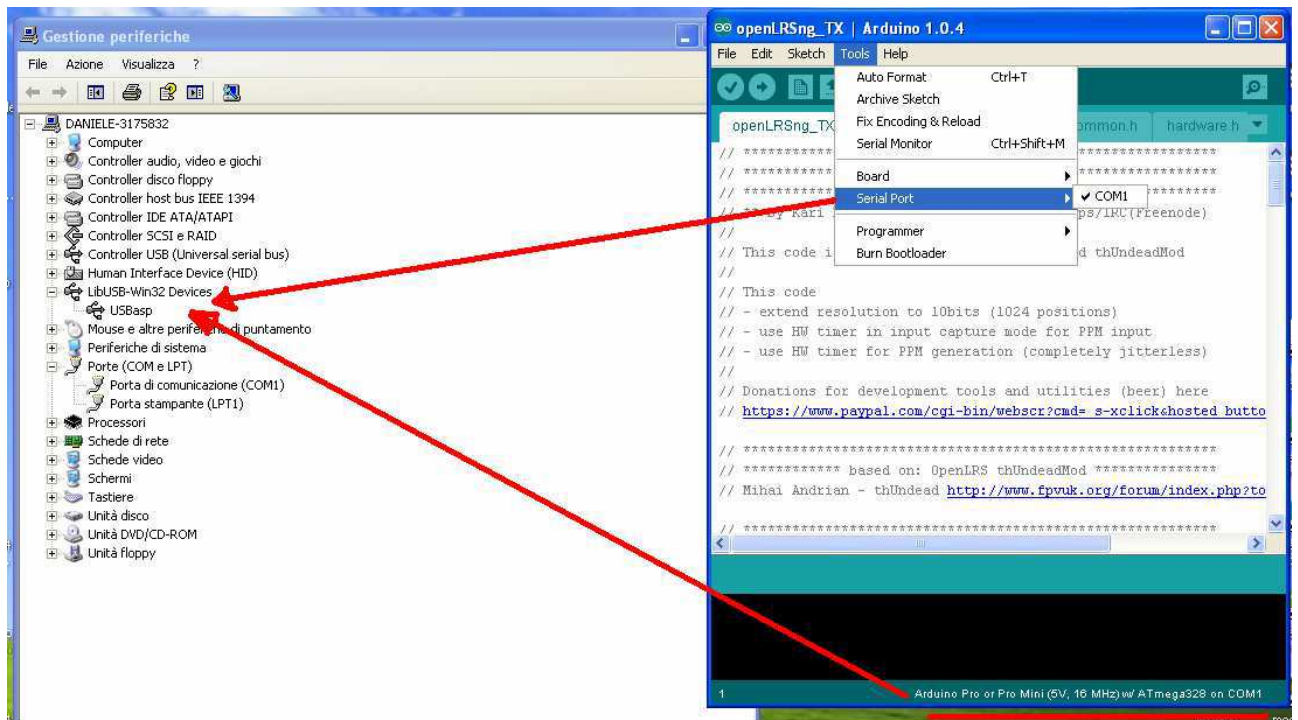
Gestione periferiche

File Azione Visualizza ?

DANIELE-3175832
Computer
Controller audio, video e giochi
Controller disco floppy
Controller host bus IEEE 1394
Controller IDE ATA/ATAPI
Controller SCSI e RAID
Controller USB (Universal serial bus)
Human Interface Device (HID)
LibUSB-Win32 Devices
USBasp
Mouse e altre perife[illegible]di puntamento
Periferiche di sistema
Porte (COM e LPT)
Porta di comunicazione (COM1)
Porta stampante (LPT1)
Processori
Schede di rete
Schede video
Schermi
Tastiere
Unità disco
Unità DVD/CD-ROM
Unità floppy

openLRSng_TX | Arduino 1.0.4

File Edit Sketch Tools Help

Auto Format Ctrl+T
Archive Sketch
Fix Encoding & Reload
Serial Monitor Ctrl+Shift+M
Board
Serial Port
COM1
Programmer
Burn Bootloader

openLRSng_TX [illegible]mmon.h hardware.h

// **********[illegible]*******************
// **********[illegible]*******************
// **********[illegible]*******************
// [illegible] Kari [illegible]ps/IRC(Freenode)
//
// This code i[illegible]d thUndeadMod
//
// This code
// - extend resolution to 10bits (1024 positions)
// - use HW timer in input capture mode for PPM input
// - use HW timer for PPM generation (completely jitterless)
//
// Donations for development tools and utilities (beer) here
// https://www.paypal.com/cgi-bin/webscr?cmd=_s-xclick&hosted_butto

// ****************************************************************
// ************ based on: OpenLRS thUndeadMod ***************
// Mihai Andrian - thUndead http://www.fpvuk.org/forum/index.php?to

// ****************************************************************

1 Arduino Pro or Pro Mini (5V, 16 MHz) w/ ATmega328 on COM1